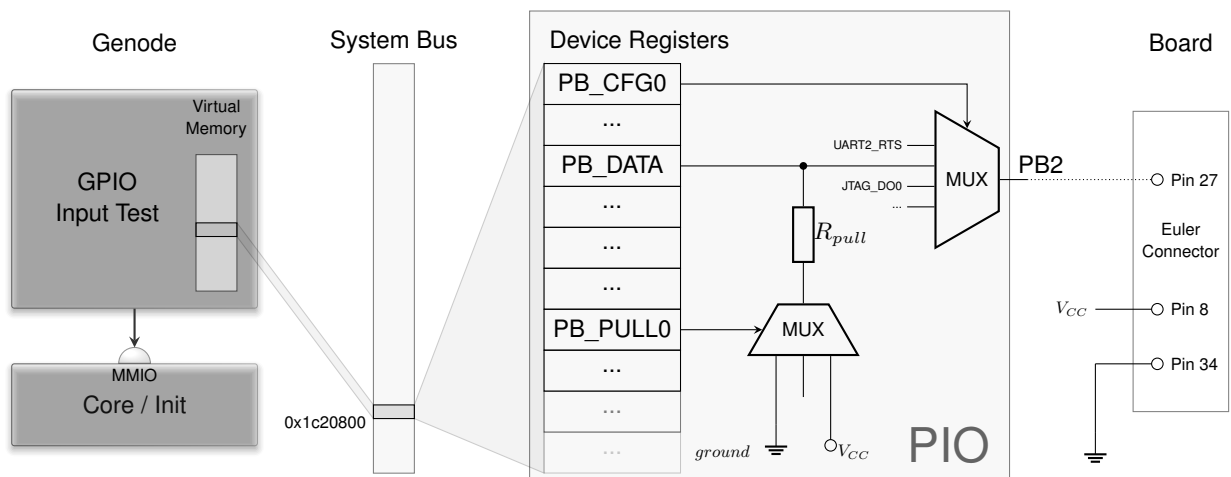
Genode

System Bus

Device Registers

Board

Virtual Memory

GPIO Input Test

MMIO

Core / Init

0x1c20800

| PB_CFG0 |
|---|
| ... |
| PB_DATA |
| ... |
| ... |
| ... |
| PB_PULL0 |
| ... |
| ... |
| ... |

UART2_RTS

JTAG_DO0

...

MUX

PB2

$R_{pull}$

MUX

$ground$

$V_{CC}$

PIO

Pin 27

Euler Connector

$V_{CC}$

Pin 8

Pin 34